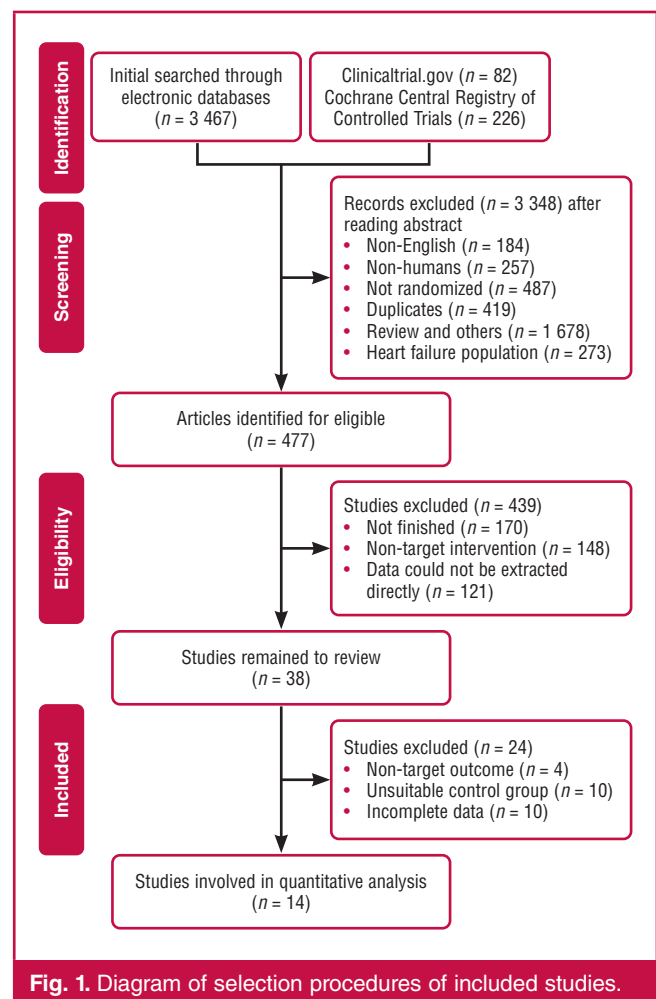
Identification

Initial searched through electronic databases ($n$ = 3 467)

Clinicaltrial.gov ($n$ = 82) Cochrane Central Registry of Controlled Trials ($n$ = 226)

Screening

Records excluded ($n$ = 3 348) after reading abstract
• Non-English ($n$ = 184)
• Non-humans ($n$ = 257)
• Not randomized ($n$ = 487)
• Duplicates ($n$ = 419)
• Review and others ($n$ = 1 678)
• Heart failure population ($n$ = 273)

Articles identified for eligible ($n$ = 477)

Eligibility

Studies excluded ($n$ = 439)
• Not finished ($n$ = 170)
• Non-target intervention ($n$ = 148)
• Data could not be extracted directly ($n$ = 121)

Studies remained to review ($n$ = 38)

Included

Studies excluded ($n$ = 24)
• Non-target outcome ($n$ = 4)
• Unsuitable control group ($n$ = 10)
• Incomplete data ($n$ = 10)

Studies involved in quantitative analysis ($n$ = 14)

Fig. 1. Diagram of selection procedures of included studies.